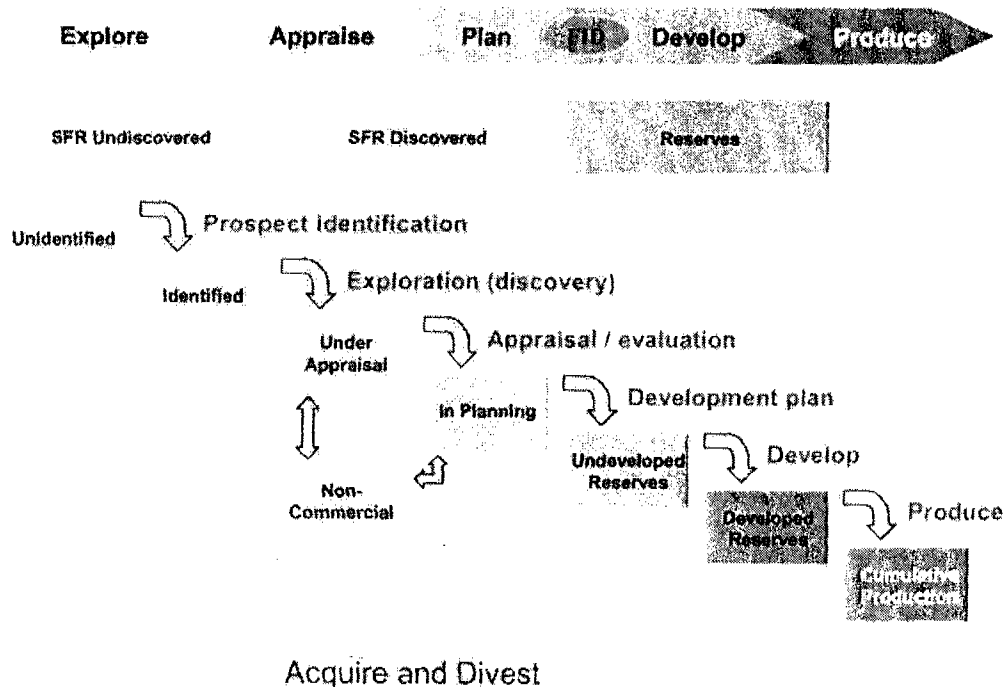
Explore Appraise Plan FID Develop Produce

SFR Undiscovered SFR Discovered Reserves

Unidentified

Prospect identification

Identified

Exploration (discovery)

Under Appraisal

Appraisal / evaluation

In Planning

Development plan

Non-Commercial

Undeveloped Reserves

Develop

Developed Reserves

Produce

Cumulative Production

Acquire and Divest